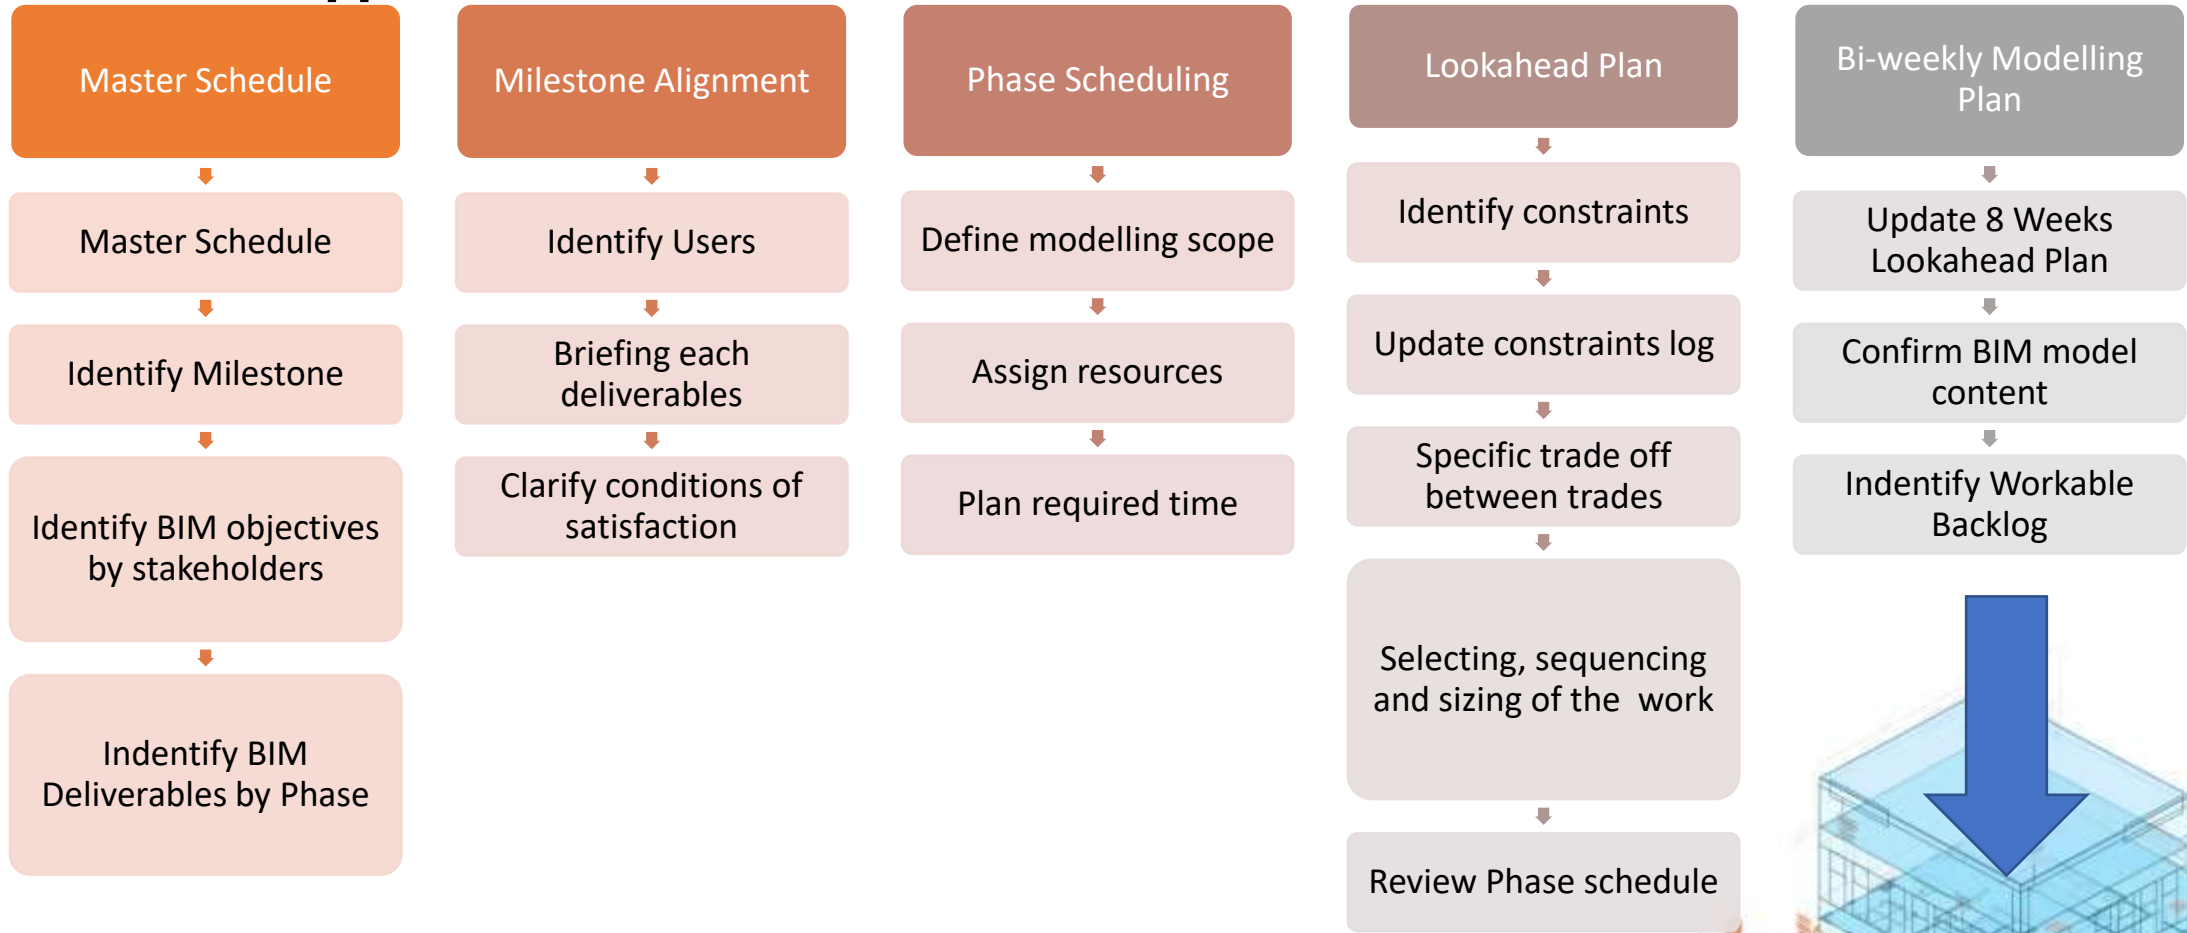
Master Schedule

Master Schedule

Identify Milestone

Identify BIM objectives by stakeholders

Indentify BIM Deliverables by Phase

Milestone Alignment

Identify Users

Briefing each deliverables

Clarify conditions of satisfaction

Phase Scheduling

Define modelling scope

Assign resources

Plan required time

Lookahead Plan

Identify constraints

Update constraints log

Specific trade off between trades

Selecting, sequencing and sizing of the work

Review Phase schedule

Bi-weekly Modelling Plan

Update 8 Weeks Lookahead Plan

Confirm BIM model content

Indentify Workable Backlog